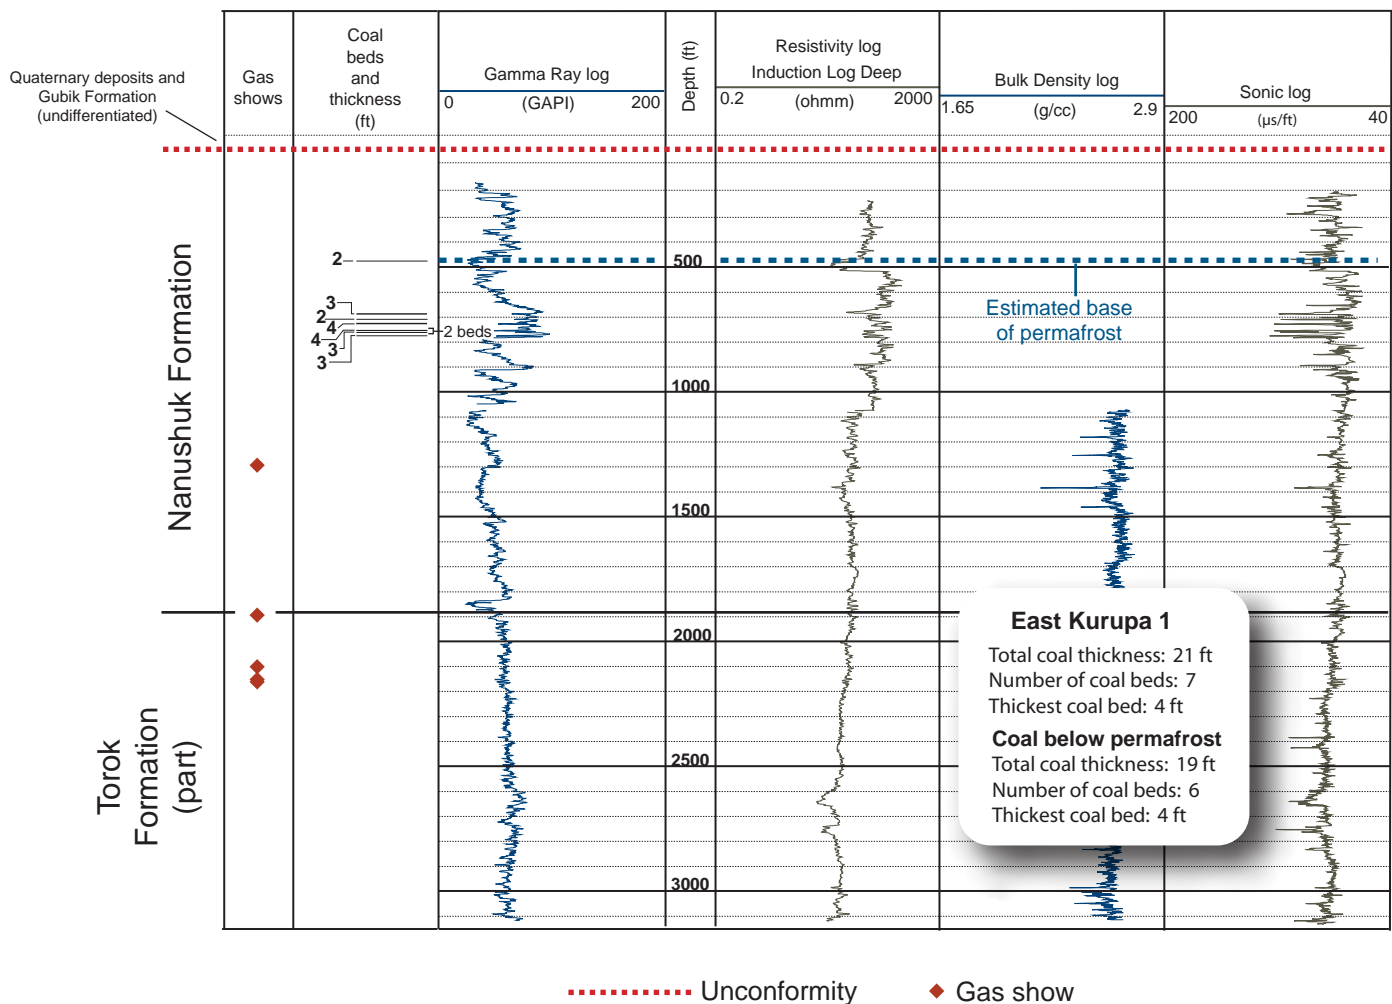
Quaternary deposits and Gubik Formation (undifferentiated)

Gas shows

Coal beds and thickness (ft)

Gamma Ray log
0 (GAPI) 200

Depth (ft)

Resistivity log
Induction Log Deep
0.2 (ohmm) 2000

Bulk Density log
1.65 (g/cc) 2.9

Sonic log
200 (µs/ft) 40

Nanushuk Formation

Torok Formation (part)

2
3
2
4
4
3
3
2 beds

500
1000
1500
2000
2500
3000

Estimated base of permafrost

East Kurupa 1
Total coal thickness: 21 ft
Number of coal beds: 7
Thickest coal bed: 4 ft
Coal below permafrost
Total coal thickness: 19 ft
Number of coal beds: 6
Thickest coal bed: 4 ft

Unconformity
Gas show